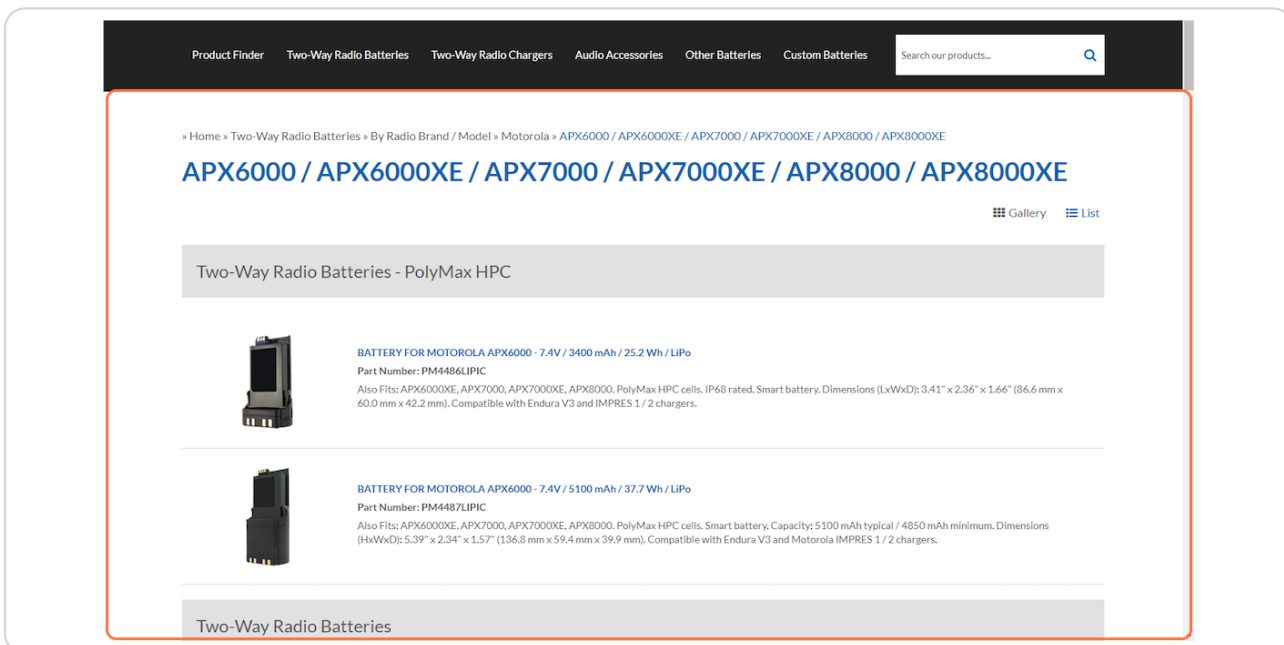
Product Finder Two-Way Radio Batteries Two-Way Radio Chargers Audio Accessories Other Batteries Custom Batteries

Search our products...

» Home » Two-Way Radio Batteries » By Radio Brand / Model » Motorola » APX6000 / APX6000XE / APX7000 / APX7000XE / APX8000 / APX8000XE

APX6000 / APX6000XE / APX7000 / APX7000XE / APX8000 / APX8000XE

Gallery List

Two-Way Radio Batteries - PolyMax HPC

BATTERY FOR MOTOROLA APX6000 - 7.4V / 3400 mAh / 25.2 Wh / LiPo
Part Number: PM4486LIPIC
Also Fits: APX6000XE, APX7000, APX7000XE, APX8000. PolyMax HPC cells. IP68 rated. Smart battery. Dimensions (LxWxD): 3.41" x 2.36" x 1.66" (86.6 mm x 60.0 mm x 42.2 mm). Compatible with Endura V3 and IMPRES 1 / 2 chargers.

BATTERY FOR MOTOROLA APX6000 - 7.4V / 5100 mAh / 37.7 Wh / LiPo
Part Number: PM4487LIPIC
Also Fits: APX6000XE, APX7000, APX7000XE, APX8000. PolyMax HPC cells. Smart battery. Capacity: 5100 mAh typical / 4850 mAh minimum. Dimensions (HxWxD): 5.39" x 2.34" x 1.57" (136.8 mm x 59.4 mm x 39.9 mm). Compatible with Endura V3 and Motorola IMPRES 1 / 2 chargers.

Two-Way Radio Batteries